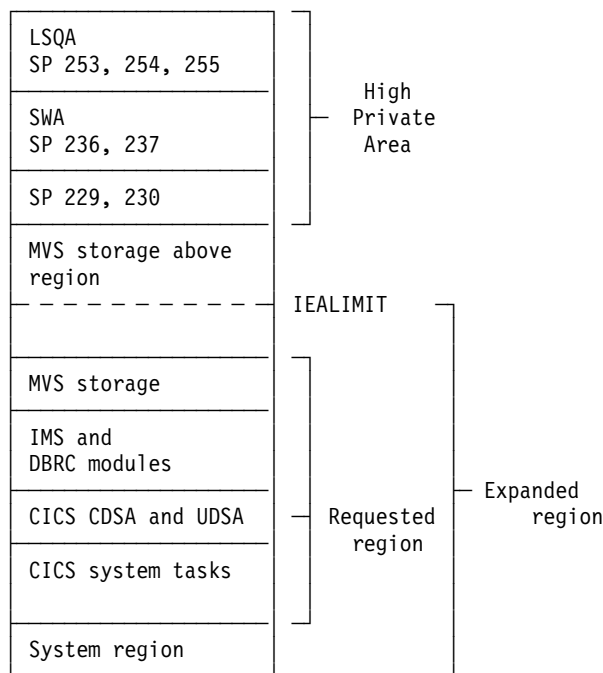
LSQA
SP 253, 254, 255

SWA
SP 236, 237

SP 229, 230

High Private Area

MVS storage above region

IEALIMIT

MVS storage

IMS and DBRC modules

CICS CDSA and UDSA

CICS system tasks

Requested region

Expanded region

System region